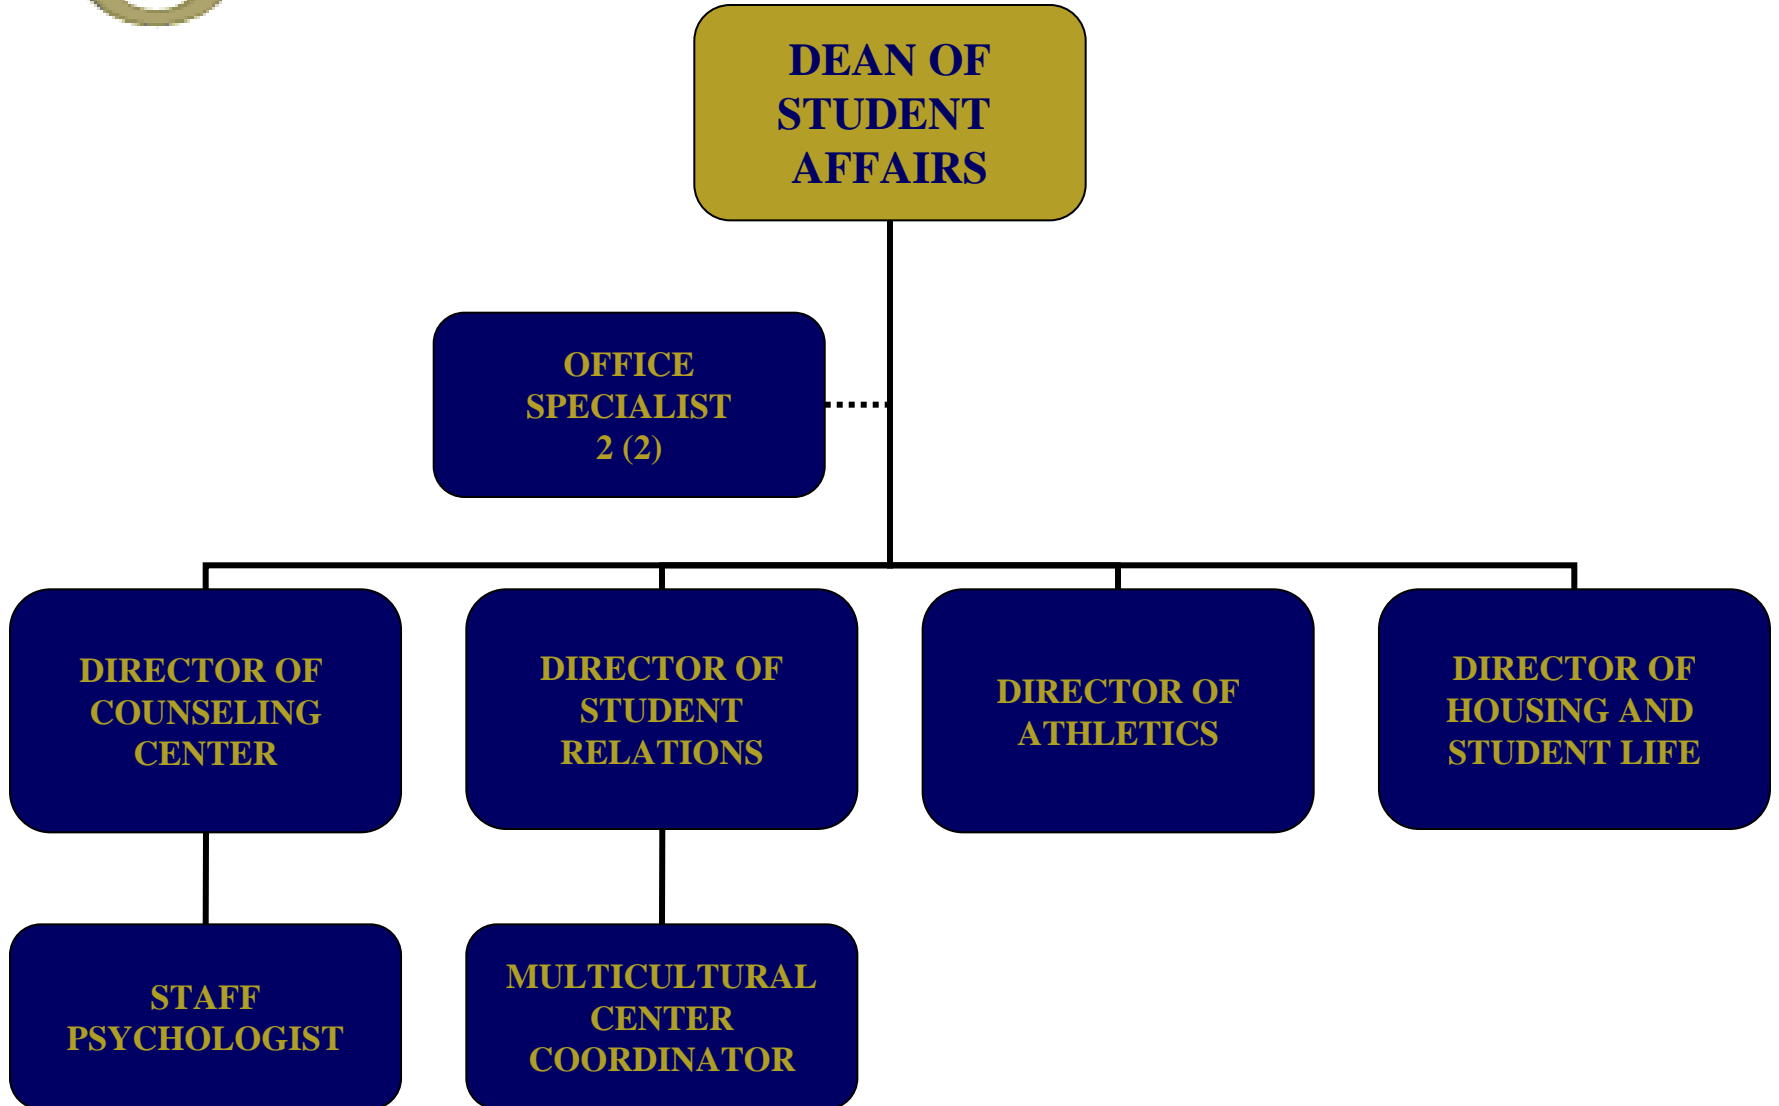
DEAN OF STUDENT AFFAIRS

OFFICE SPECIALIST 2 (2)

DIRECTOR OF COUNSELING CENTER

DIRECTOR OF STUDENT RELATIONS

DIRECTOR OF ATHLETICS

DIRECTOR OF HOUSING AND STUDENT LIFE

STAFF PSYCHOLOGIST

MULTICULTURAL CENTER COORDINATOR